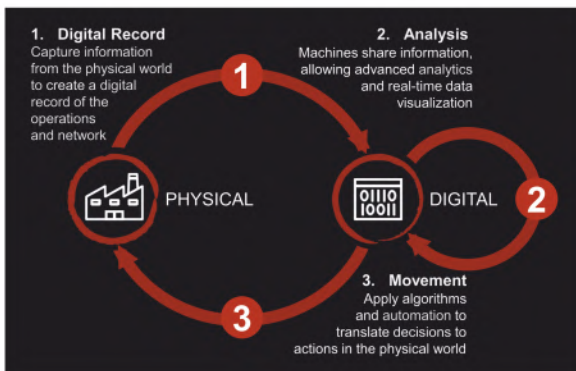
1. Digital Record
Capture information from the physical world to create a digital record of the operations and network

2. Analysis
Machines share information, allowing advanced analytics and real-time data visualization

1

PHYSICAL

0110
1001

DIGITAL

2

3. Movement
Apply algorithms and automation to translate decisions to actions in the physical world

3